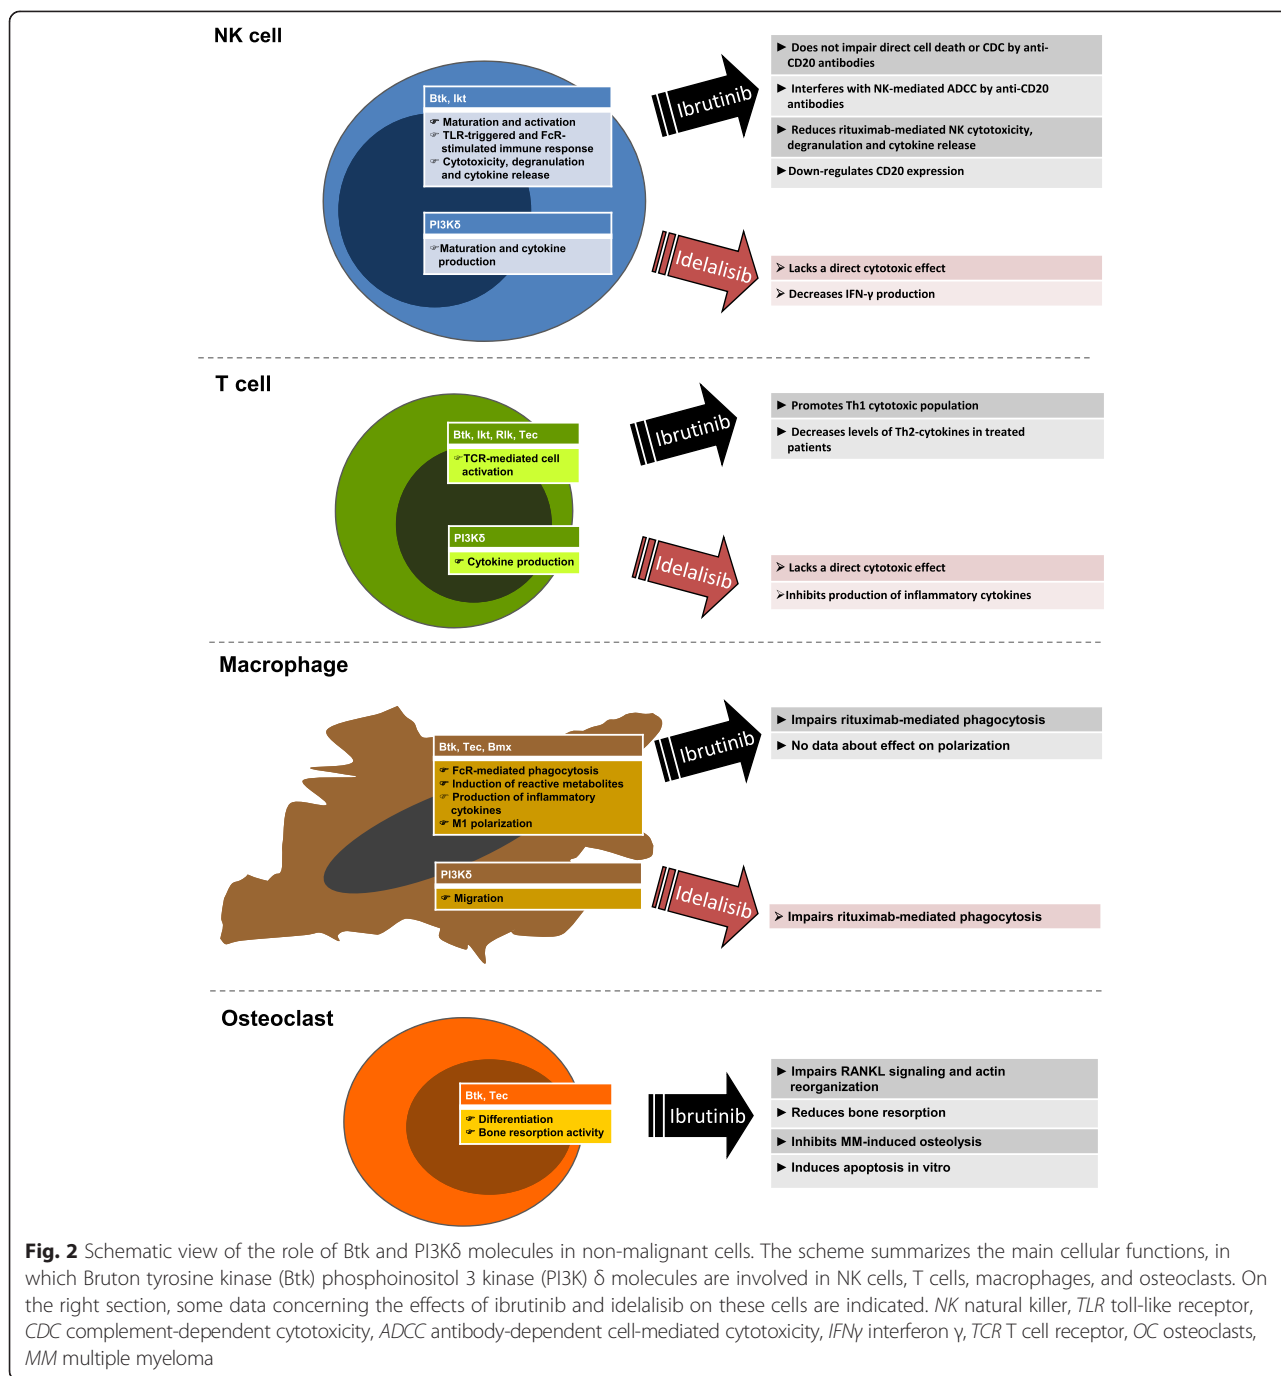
NK cell

Btk, Ikt

☞ Maturation and activation
☞ TLR-triggered and FcR-stimulated immune response
☞ Cytotoxicity, degranulation and cytokine release

PI3Kδ

☞ Maturation and cytokine production

Ibrutinib

▶ Does not impair direct cell death or CDC by anti-CD20 antibodies
▶ Interferes with NK-mediated ADCC by anti-CD20 antibodies
▶ Reduces rituximab-mediated NK cytotoxicity, degranulation and cytokine release
▶ Down-regulates CD20 expression

Idelalisib

➢ Lacks a direct cytotoxic effect
➢ Decreases IFN-γ production

T cell

Btk, Ikt, Rlk, Tec

☞ TCR-mediated cell activation

PI3Kδ

☞ Cytokine production

Ibrutinib

▶ Promotes Th1 cytotoxic population
▶ Decreases levels of Th2-cytokines in treated patients

Idelalisib

➢ Lacks a direct cytotoxic effect
➢ Inhibits production of inflammatory cytokines

Macrophage

Btk, Tec, Bmx

☞ FcR-mediated phagocytosis
☞ Induction of reactive metabolites
☞ Production of inflammatory cytokines
☞ M1 polarization

PI3Kδ

☞ Migration

Ibrutinib

▶ Impairs rituximab-mediated phagocytosis
▶ No data about effect on polarization

Idelalisib

➢ Impairs rituximab-mediated phagocytosis

Osteoclast

Btk, Tec

☞ Differentiation
☞ Bone resorption activity

Ibrutinib

▶ Impairs RANKL signaling and actin reorganization
▶ Reduces bone resorption
▶ Inhibits MM-induced osteolysis
▶ Induces apoptosis in vitro

Fig. 2 Schematic view of the role of Btk and PI3Kδ molecules in non-malignant cells. The scheme summarizes the main cellular functions, in which Bruton tyrosine kinase (Btk) phosphoinositol 3 kinase (PI3K) δ molecules are involved in NK cells, T cells, macrophages, and osteoclasts. On the right section, some data concerning the effects of ibrutinib and idelalisib on these cells are indicated. NK natural killer, TLR toll-like receptor, CDC complement-dependent cytotoxicity, ADCC antibody-dependent cell-mediated cytotoxicity, IFNγ interferon γ, TCR T cell receptor, OC osteoclasts, MM multiple myeloma